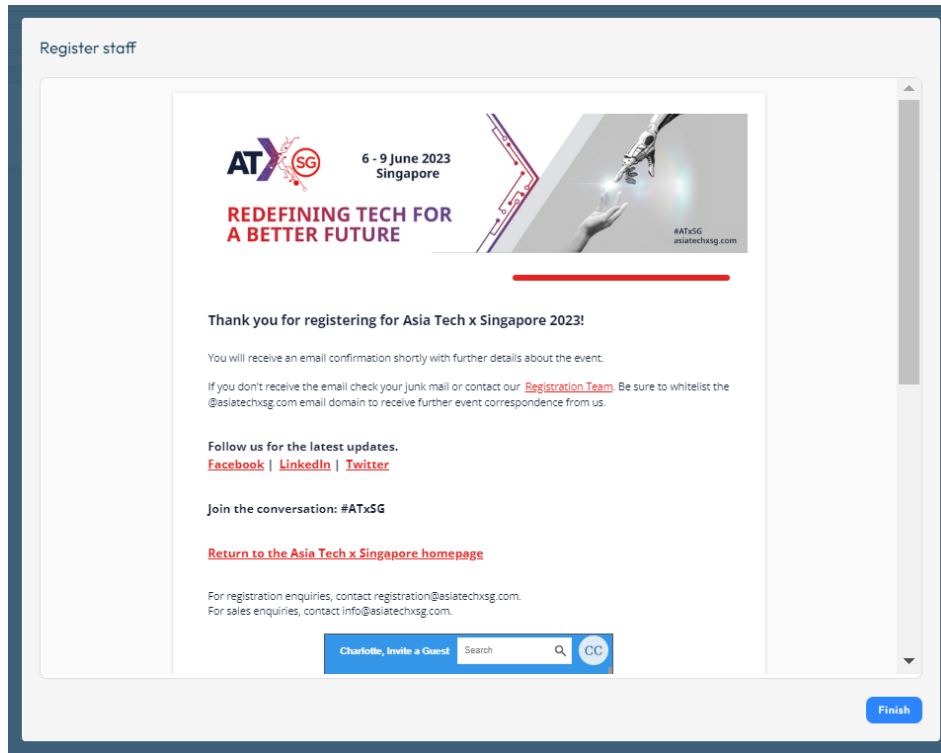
Register staff

ATxSG 6 - 9 June 2023 Singapore

REDEFINING TECH FOR A BETTER FUTURE

#ATxSG
asiatechxsg.com

Thank you for registering for Asia Tech x Singapore 2023!

You will receive an email confirmation shortly with further details about the event.

If you don't receive the email check your junk mail or contact our Registration Team. Be sure to whitelist the @asiatechxsg.com email domain to receive further event correspondence from us.

Follow us for the latest updates.
Facebook | LinkedIn | Twitter

Join the conversation: #ATxSG

Return to the Asia Tech x Singapore homepage

For registration enquiries, contact registration@asiatechxsg.com.
For sales enquiries, contact info@asiatechxsg.com.

Charlotte, Invite a Guest Search CC

Finish